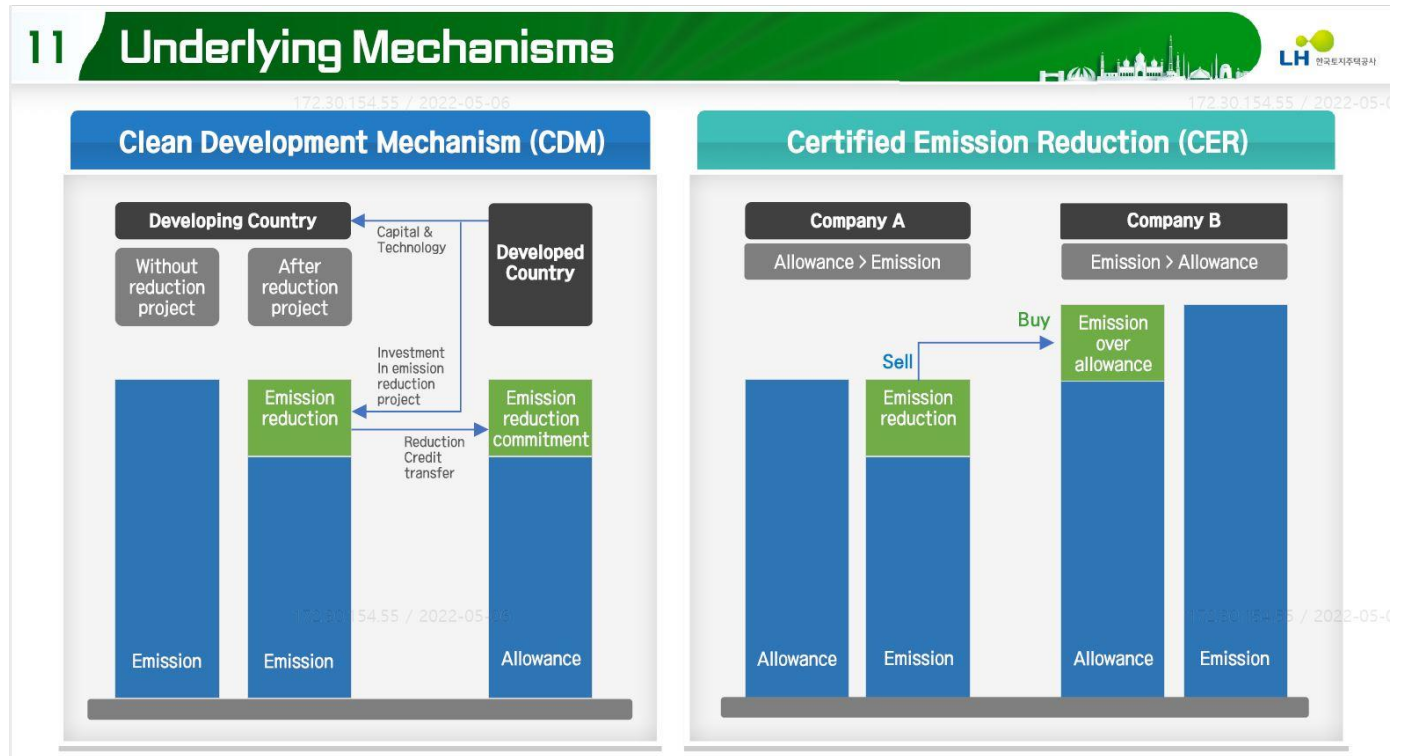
11 Underlying Mechanisms

LH 한국토지주택공사

172.30.154.55 / 2022-05-06

172.30.154.55 / 2022-05-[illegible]

Clean Development Mechanism (CDM)

Developing Country

Capital & Technology

Developed Country

Without reduction project

After reduction project

Investment In emission reduction project

Emission

Emission reduction

Emission

Reduction Credit transfer

Emission reduction commitment

Allowance

172.30.154.55 / 2022-05-06

Certified Emission Reduction (CER)

Company A

Allowance > Emission

Company B

Emission > Allowance

Buy

Sell

Emission reduction

Emission over allowance

Allowance

Emission

Allowance

Emission

172.30.154.55 / 2022-05-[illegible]